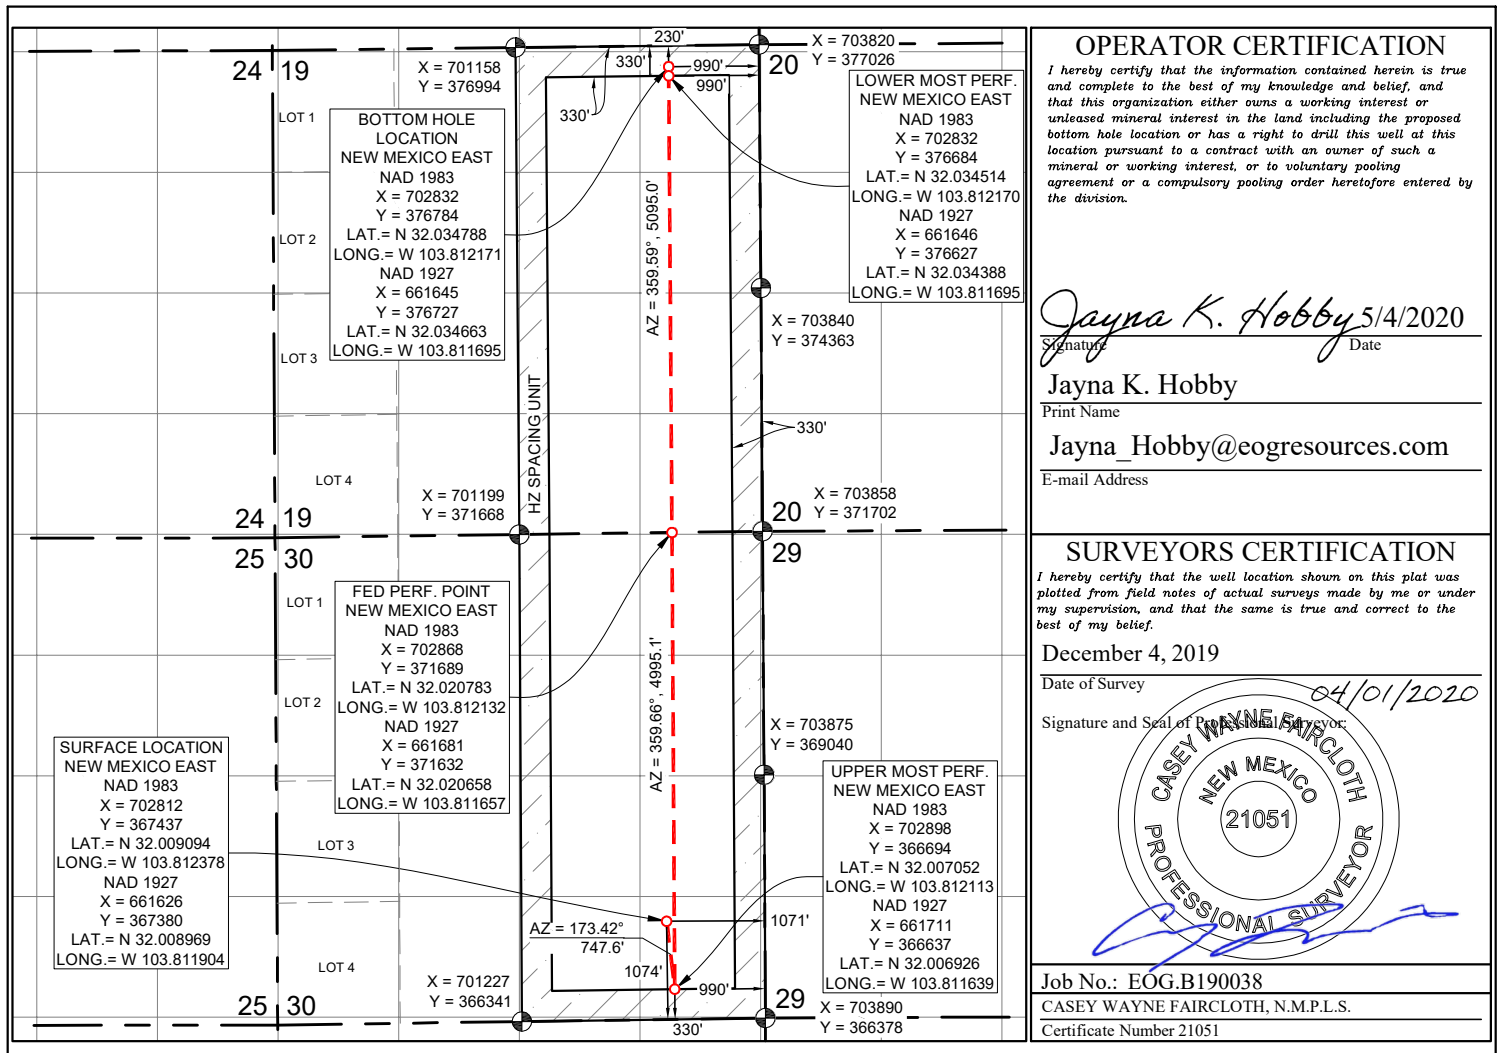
230'
X = 703820
Y = 377026
24 19
X = 701158
Y = 376994
330'
990'
990'
20
330'
LOT 1
BOTTOM HOLE LOCATION
NEW MEXICO EAST
NAD 1983
X = 702832
Y = 376784
LAT.= N 32.034788
LONG.= W 103.812171
NAD 1927
X = 661645
Y = 376727
LAT.= N 32.034663
LONG.= W 103.811695
LOT 2
LOT 3
LOWER MOST PERF.
NEW MEXICO EAST
NAD 1983
X = 702832
Y = 376684
LAT.= N 32.034514
LONG.= W 103.812170
NAD 1927
X = 661646
Y = 376627
LAT.= N 32.034388
LONG.= W 103.811695
AZ = 359.59°, 5095.0'
X = 703840
Y = 374363
330'
HZ SPACING UNIT
LOT 4
X = 701199
Y = 371668
24 19
X = 703858
Y = 371702
20
25 30
29
LOT 1
FED PERF. POINT
NEW MEXICO EAST
NAD 1983
X = 702868
Y = 371689
LAT.= N 32.020783
LONG.= W 103.812132
NAD 1927
X = 661681
Y = 371632
LAT.= N 32.020658
LONG.= W 103.811657
LOT 2
AZ = 359.66°, 4995.1'
X = 703875
Y = 369040
SURFACE LOCATION
NEW MEXICO EAST
NAD 1983
X = 702812
Y = 367437
LAT.= N 32.009094
LONG.= W 103.812378
NAD 1927
X = 661626
Y = 367380
LAT.= N 32.008969
LONG.= W 103.811904
UPPER MOST PERF.
NEW MEXICO EAST
NAD 1983
X = 702898
Y = 366694
LAT.= N 32.007052
LONG.= W 103.812113
NAD 1927
X = 661711
Y = 366637
LAT.= N 32.006926
LONG.= W 103.811639
LOT 3
AZ = 173.42°
747.6'
1071'
LOT 4
1074'
X = 701227
Y = 366341
990'
25 30
29
X = 703890
Y = 366378
330'

OPERATOR CERTIFICATION
I hereby certify that the information contained herein is true and complete to the best of my knowledge and belief, and that this organization either owns a working interest or unleased mineral interest in the land including the proposed bottom hole location or has a right to drill this well at this location pursuant to a contract with an owner of such a mineral or working interest, or to voluntary pooling agreement or a compulsory pooling order heretofore entered by the division.

Jayna K. Hobby 5/4/2020
Signature Date
Jayna K. Hobby
Print Name
Jayna_Hobby@eogresources.com
E-mail Address

SURVEYORS CERTIFICATION
I hereby certify that the well location shown on this plat was plotted from field notes of actual surveys made by me or under my supervision, and that the same is true and correct to the best of my belief.
December 4, 2019
Date of Survey
04/01/2020
Signature and Seal of Professional Surveyor:
CASEY WAYNE FAIRCLOTH
NEW MEXICO
21051
PROFESSIONAL SURVEYOR
Job No.: EOG.B190038
CASEY WAYNE FAIRCLOTH, N.M.P.L.S.
Certificate Number 21051